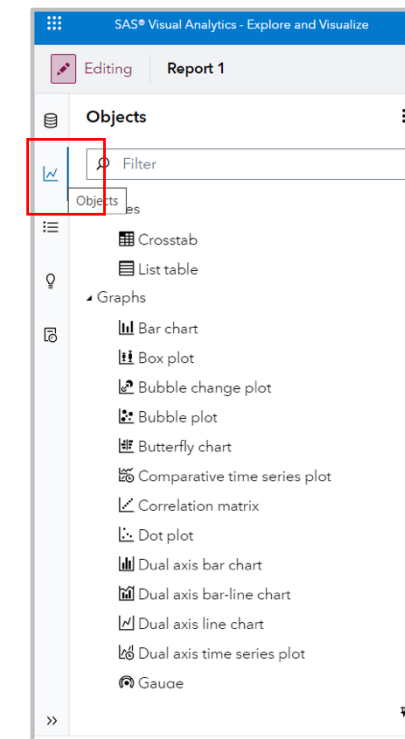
SAS® Visual Analytics - Explore and Visualize

Editing

Report 1

Objects

Filter

Objects

es

Crosstab

List table

Graphs

Bar chart

Box plot

Bubble change plot

Bubble plot

Butterfly chart

Comparative time series plot

Correlation matrix

Dot plot

Dual axis bar chart

Dual axis bar-line chart

Dual axis line chart

Dual axis time series plot

Gauge

»